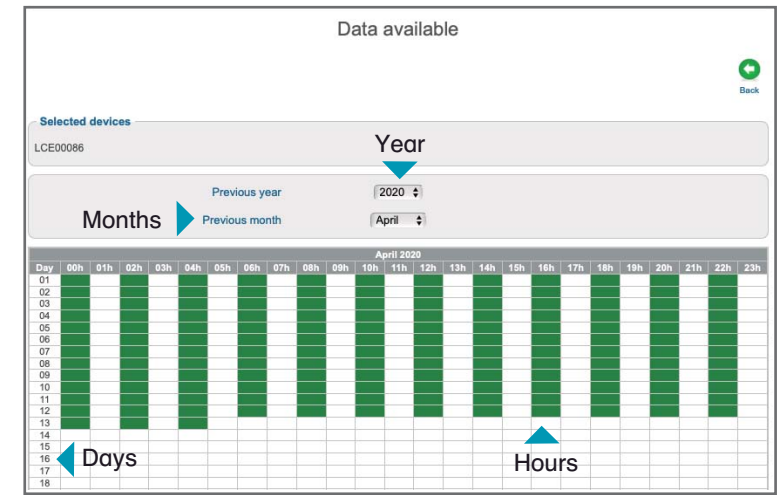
Data available

Back

Selected devices

LCE00086

Year

Previous year 2020

Months

Previous month April

| April 2020 | | | | | | | | | | | | | | | | | | | | | | | |
|---|---|---|---|---|---|---|---|---|---|---|---|---|---|---|---|---|---|---|---|---|---|---|---|
| Day | 00h | 01h | 02h | 03h | 04h | 05h | 06h | 07h | 08h | 09h | 10h | 11h | 12h | 13h | 14h | 15h | 16h | 17h | 18h | 19h | 20h | 21h | 22h | 23h |
| 01 | | | | | | | | | | | | | | | | | | | | | | | | |
| 02 | | | | | | | | | | | | | | | | | | | | | | | | |
| 03 | | | | | | | | | | | | | | | | | | | | | | | | |
| 04 | | | | | | | | | | | | | | | | | | | | | | | | |
| 05 | | | | | | | | | | | | | | | | | | | | | | | | |
| 06 | | | | | | | | | | | | | | | | | | | | | | | | |
| 07 | | | | | | | | | | | | | | | | | | | | | | | | |
| 08 | | | | | | | | | | | | | | | | | | | | | | | | |
| 09 | | | | | | | | | | | | | | | | | | | | | | | | |
| 10 | | | | | | | | | | | | | | | | | | | | | | | | |
| 11 | | | | | | | | | | | | | | | | | | | | | | | | |
| 12 | | | | | | | | | | | | | | | | | | | | | | | | |
| 13 | | | | | | | | | | | | | | | | | | | | | | | | |
| 14 | | | | | | | | | | | | | | | | | | | | | | | | |
| 15 | | | | | | | | | | | | | | | | | | | | | | | | |
| 16 | | | | | | | | | | | | | | | | | | | | | | | | |
| 17 | | | | | | | | | | | | | | | | | | | | | | | | |
| 18 | | | | | | | | | | | | | | | | | | | | | | | | |

Days

Hours